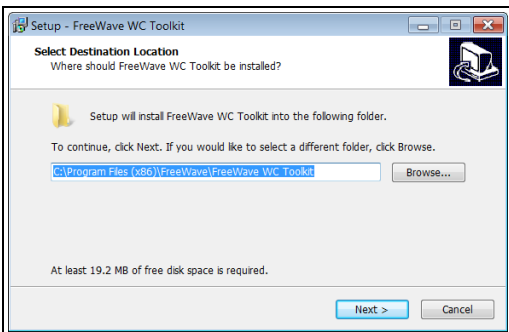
Setup - FreeWave WC Toolkit

Select Destination Location
Where should FreeWave WC Toolkit be installed?

Setup will install FreeWave WC Toolkit into the following folder.

To continue, click Next. If you would like to select a different folder, click Browse.

C:\Program Files (x86)\FreeWave\FreeWave WC Toolkit

Browse...

At least 19.2 MB of free disk space is required.

Next >

Cancel